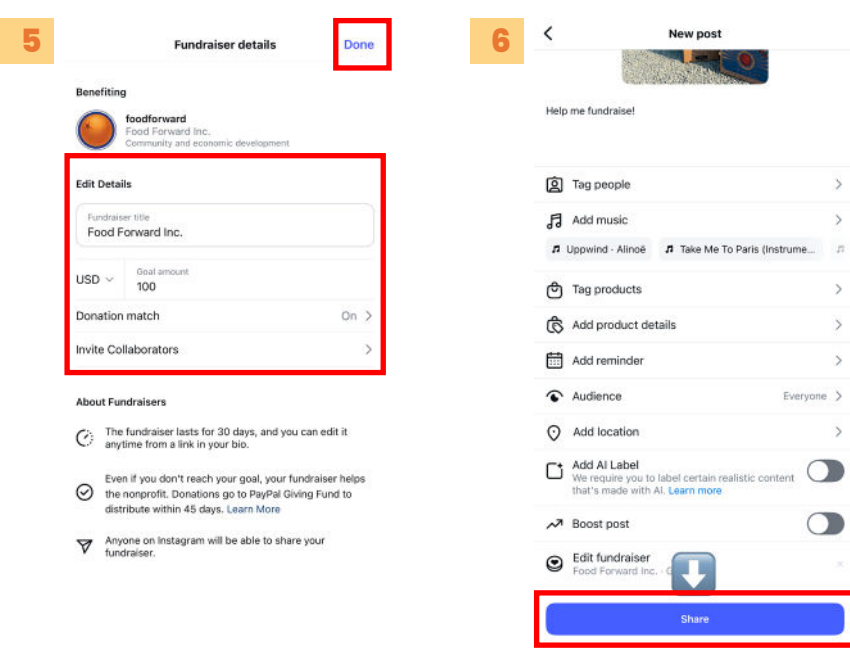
5

Fundraiser details

Done

Benefiting

foodforward
Food Forward Inc.
Community and economic development

Edit Details

Fundraiser title
Food Forward Inc.

USD

Goal amount
100

Donation match

On

Invite Collaborators

About Fundraisers

The fundraiser lasts for 30 days, and you can edit it anytime from a link in your bio.

Even if you don't reach your goal, your fundraiser helps the nonprofit. Donations go to PayPal Giving Fund to distribute within 45 days. Learn More

Anyone on Instagram will be able to share your fundraiser.

6

New post

Help me fundraise!

Tag people

Add music

Uppwind - Alinoë

Take Me To Paris (Instrume...

Tag products

Add product details

Add reminder

Audience

Everyone

Add location

Add AI Label
We require you to label certain realistic content that's made with AI. Learn more

Boost post

Edit fundraiser
Food Forward Inc. · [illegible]

Share